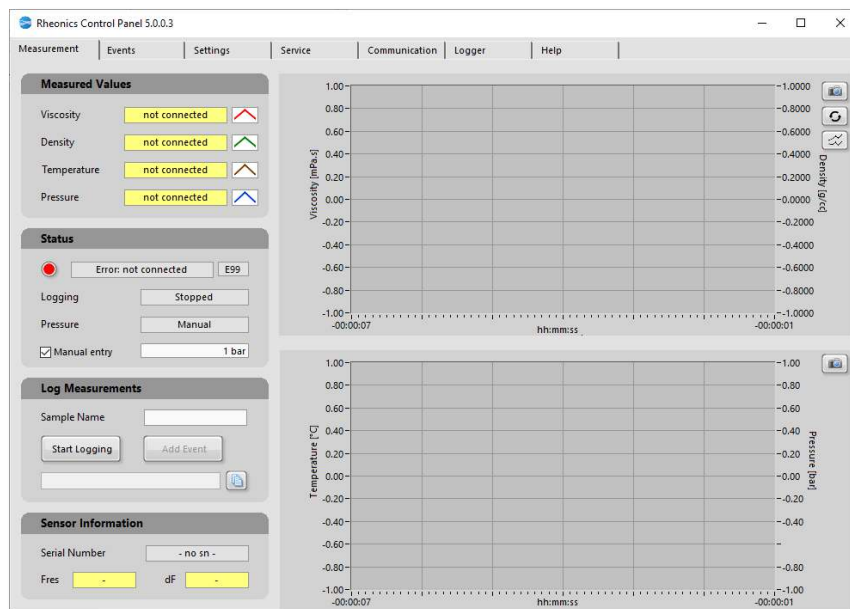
Rheonics Control Panel 5.0.0.3

Measurement | Events | Settings | Service | Communication | Logger | Help

Measured Values

Viscosity not connected

Density not connected

Temperature not connected

Pressure not connected

Status

Error: not connected E99

Logging Stopped

Pressure Manual

Manual entry 1 bar

Log Measurements

Sample Name

Start Logging

Add Event

Sensor Information

Serial Number - no sn -

Fres -

dF -

Viscosity [mPa.s]

1.00
0.80
0.60
0.40
0.20
0.00
-0.20
-0.40
-0.60
-0.80
-1.00

Density [g/cc]

-1.0000
-0.8000
-0.6000
-0.4000
-0.2000
-0.0000
-0.2000
-0.4000
-0.6000
-0.8000
-1.0000

-00:00:07
hh:mm:ss
-00:00:01

Temperature [°C]

1.00
0.80
0.60
0.40
0.20
0.00
-0.20
-0.40
-0.60
-0.80
-1.00

Pressure [bar]

-1.00
-0.80
-0.60
-0.40
-0.20
-0.00
-0.20
-0.40
-0.80
-1.00

-00:00:07
hh:mm:ss
-00:00:01